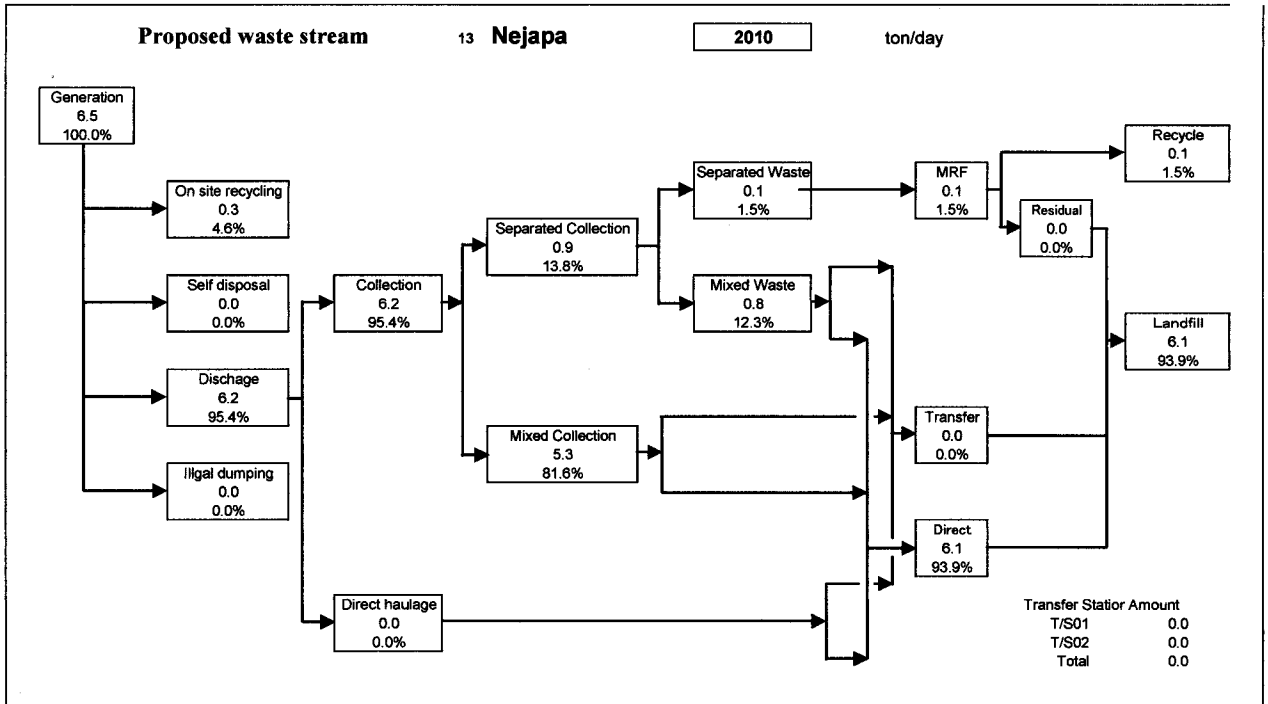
Proposed waste stream 13 Nejapa 2010 ton/day

Generation
6.5
100.0%

On site recycling
0.3
4.6%

Self disposal
0.0
0.0%

Dischage
6.2
95.4%

Illgal dumping
0.0
0.0%

Collection
6.2
95.4%

Separated Collection
0.9
13.8%

Mixed Collection
5.3
81.6%

Direct haulage
0.0
0.0%

Separated Waste
0.1
1.5%

Mixed Waste
0.8
12.3%

MRF
0.1
1.5%

Recycle
0.1
1.5%

Residual
0.0
0.0%

Landfill
6.1
93.9%

Transfer
0.0
0.0%

Direct
6.1
93.9%

| Transfer Statior Amount | |
|---|---|
| T/S01 | 0.0 |
| T/S02 | 0.0 |
| Total | 0.0 |